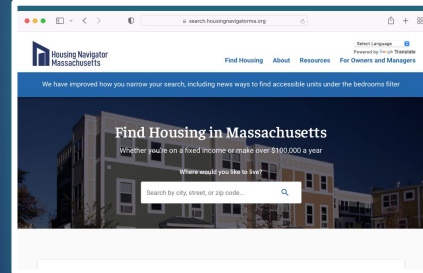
search.housingnavigatorma.org

Housing Navigator Massachusetts

Select Language
Powered by Google Translate

Find Housing About Resources For Owners and Managers

We have improved how you narrow your search, including news ways to find accessible units under the bedrooms filter

Find Housing in Massachusetts

Whether you're on a fixed income or make over $100,000 a year

Where would you like to live?

Search by city, street, or zip code...